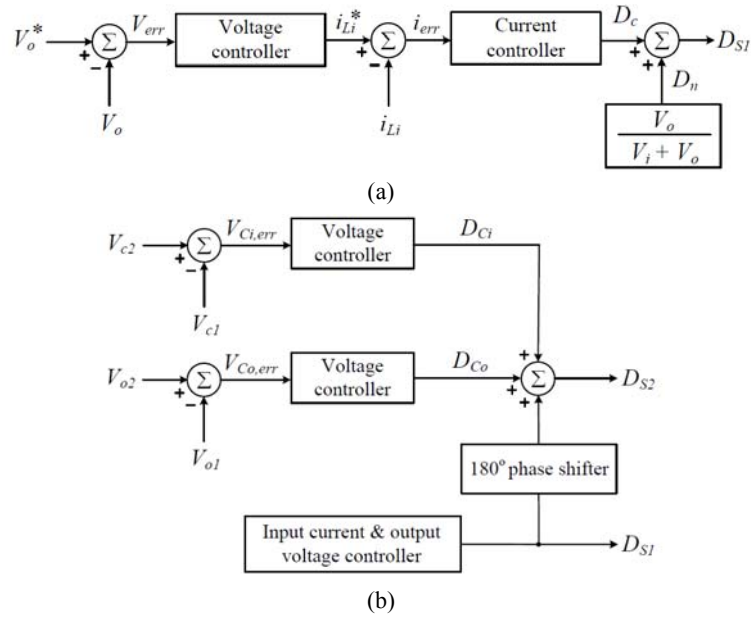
$V_o^*$ $\Sigma$ $V_{err}$ Voltage controller $i_{Li}^*$ $\Sigma$ $i_{err}$ Current controller $D_c$ $\Sigma$ $D_{S1}$
+ − $V_o$ + − $i_{Li}$ + + $D_n$
$\frac{V_o}{V_i + V_o}$

(a)

$V_{c2}$ $\Sigma$ $V_{Ci,err}$ Voltage controller $D_{Ci}$
+ − $V_{c1}$

$V_{o2}$ $\Sigma$ $V_{Co,err}$ Voltage controller $D_{Co}$ $\Sigma$ $D_{S2}$
+ − $V_{o1}$ + + +

180° phase shifter

Input current & output voltage controller $D_{S1}$

(b)